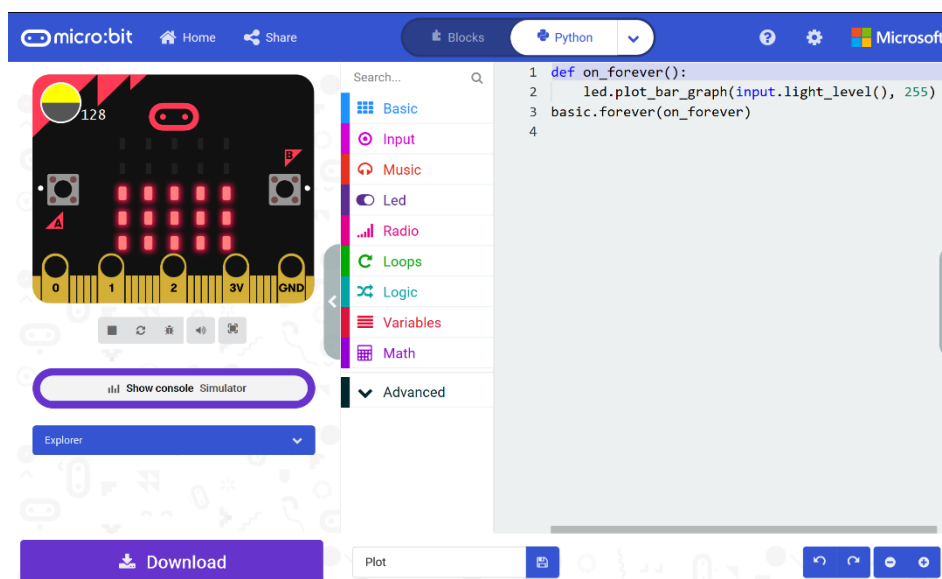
micro:bit Home Share Blocks Python Microsoft

128

A B

0 1 2 3V GND

Show console Simulator

Explorer

Search...

Basic
Input
Music
Led
Radio
Loops
Logic
Variables
Math
Advanced

1 def on_forever():
2     led.plot_bar_graph(input.light_level(), 255)
3 basic.forever(on_forever)
4

Download

Plot